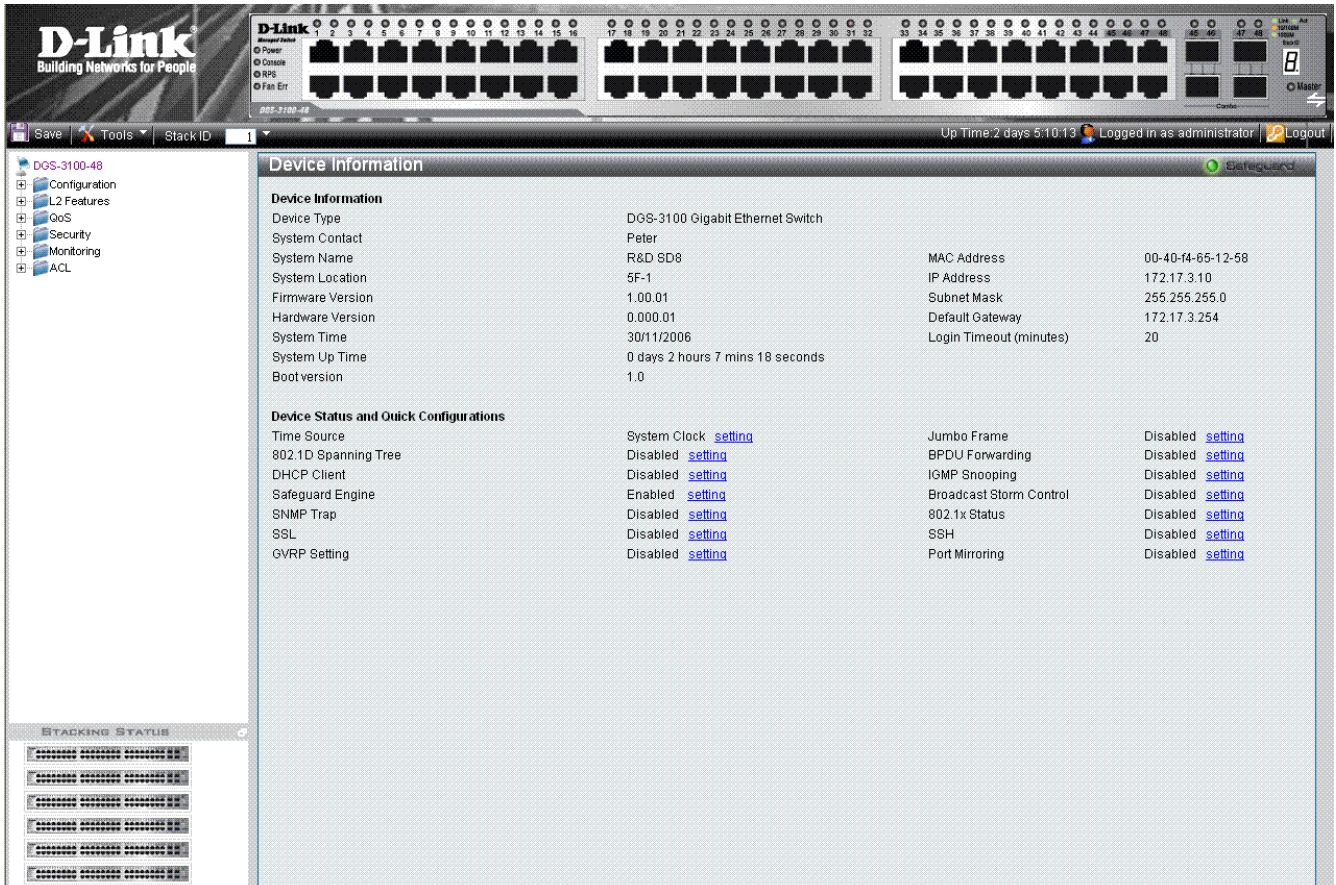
D-Link
Building Networks for People

D-Link
Managed Switch
Power
Console
RPS
Fan Err
DGS-3100-48

1 2 3 4 5 6 7 8 9 10 11 12 13 14 15 16
17 18 19 20 21 22 23 24 25 26 27 28 29 30 31 32
33 34 35 36 37 38 39 40 41 42 43 44 45 46 47 48
45 46 47 48
Combo
Master

Save | Tools | Stack ID 1

Up Time:2 days 5:10:13 Logged in as administrator | Logout

DGS-3100-48
Configuration
L2 Features
QoS
Security
Monitoring
ACL

STACKING STATUS

Device Information
Safeguard

Device Information

| | | | |
|---|---|---|---|
| Device Type | DGS-3100 Gigabit Ethernet Switch | | |
| System Contact | Peter | | |
| System Name | R&D SD8 | MAC Address | 00-40-f4-65-12-58 |
| System Location | 5F-1 | IP Address | 172.17.3.10 |
| Firmware Version | 1.00.01 | Subnet Mask | 255.255.255.0 |
| Hardware Version | 0.000.01 | Default Gateway | 172.17.3.254 |
| System Time | 30/11/2006 | Login Timeout (minutes) | 20 |
| System Up Time | 0 days 2 hours 7 mins 18 seconds | | |
| Boot version | 1.0 | | |

Device Status and Quick Configurations

| | | | |
|---|---|---|---|
| Time Source | System Clock setting | Jumbo Frame | Disabled setting |
| 802.1D Spanning Tree | Disabled setting | BPDU Forwarding | Disabled setting |
| DHCP Client | Disabled setting | IGMP Snooping | Disabled setting |
| Safeguard Engine | Enabled setting | Broadcast Storm Control | Disabled setting |
| SNMP Trap | Disabled setting | 802.1x Status | Disabled setting |
| SSL | Disabled setting | SSH | Disabled setting |
| GVRP Setting | Disabled setting | Port Mirroring | Disabled setting |